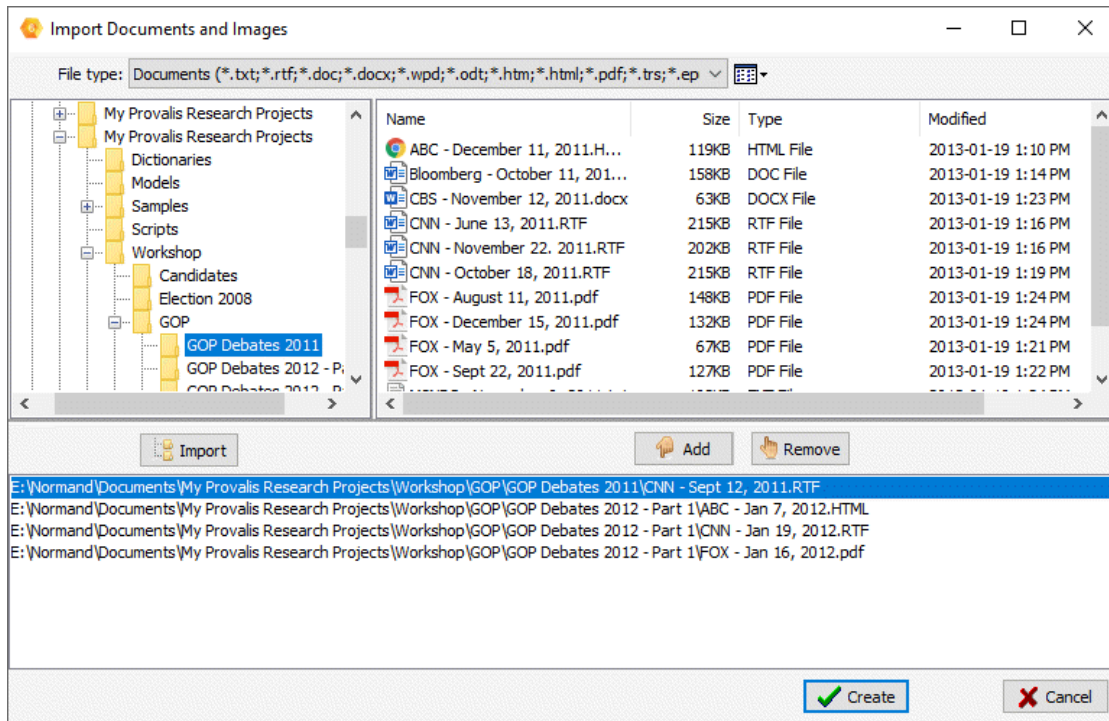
Import Documents and Images

File type: Documents (*.txt;*.rtf;*.doc;*.docx;*.wpd;*.odt;*.htm;*.html;*.pdf;*.trs;*.ep

My Provalis Research Projects
My Provalis Research Projects
Dictionaries
Models
Samples
Scripts
Workshop
Candidates
Election 2008
GOP
GOP Debates 2011
GOP Debates 2012 - P
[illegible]

| Name | Size | Type | Modified |
|---|---|---|---|
| ABC - December 11, 2011.H... | 119KB | HTML File | 2013-01-19 1:10 PM |
| Bloomberg - October 11, 201... | 158KB | DOC File | 2013-01-19 1:14 PM |
| CBS - November 12, 2011.docx | 63KB | DOCX File | 2013-01-19 1:23 PM |
| CNN - June 13, 2011.RTF | 215KB | RTF File | 2013-01-19 1:16 PM |
| CNN - November 22. 2011.RTF | 202KB | RTF File | 2013-01-19 1:16 PM |
| CNN - October 18, 2011.RTF | 215KB | RTF File | 2013-01-19 1:19 PM |
| FOX - August 11, 2011.pdf | 148KB | PDF File | 2013-01-19 1:24 PM |
| FOX - December 15, 2011.pdf | 132KB | PDF File | 2013-01-19 1:24 PM |
| FOX - May 5, 2011.pdf | 67KB | PDF File | 2013-01-19 1:21 PM |
| FOX - Sept 22, 2011.pdf | 127KB | PDF File | 2013-01-19 1:22 PM |

Import
Add
Remove

E:\Normand\Documents\My Provalis Research Projects\Workshop\GOP\GOP Debates 2011\CNN - Sept 12, 2011.RTF
E:\Normand\Documents\My Provalis Research Projects\Workshop\GOP\GOP Debates 2012 - Part 1\ABC - Jan 7, 2012.HTML
E:\Normand\Documents\My Provalis Research Projects\Workshop\GOP\GOP Debates 2012 - Part 1\CNN - Jan 19, 2012.RTF
E:\Normand\Documents\My Provalis Research Projects\Workshop\GOP\GOP Debates 2012 - Part 1\FOX - Jan 16, 2012.pdf

Create
Cancel